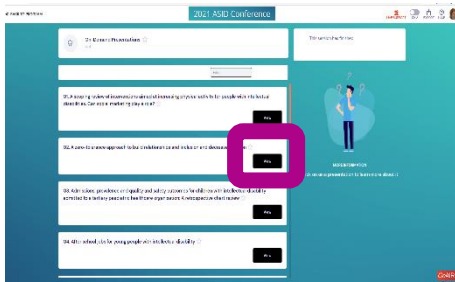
2021 ASID Conference

On Demand Presentation

01. A scoping review of economic evaluations of increasing physical activity for people with intellectual disabilities: Can social marketing play a role?

Play

02. A new to a new approach to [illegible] and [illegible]

Play

03. Adm ission, prevalence and quality and safety outcomes for children with intellectual disability admitted to a tertiary paediatric healthcare organisation: A retrospective chart review

Play

04. After school jobs for young people with intellectual disability

Play

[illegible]